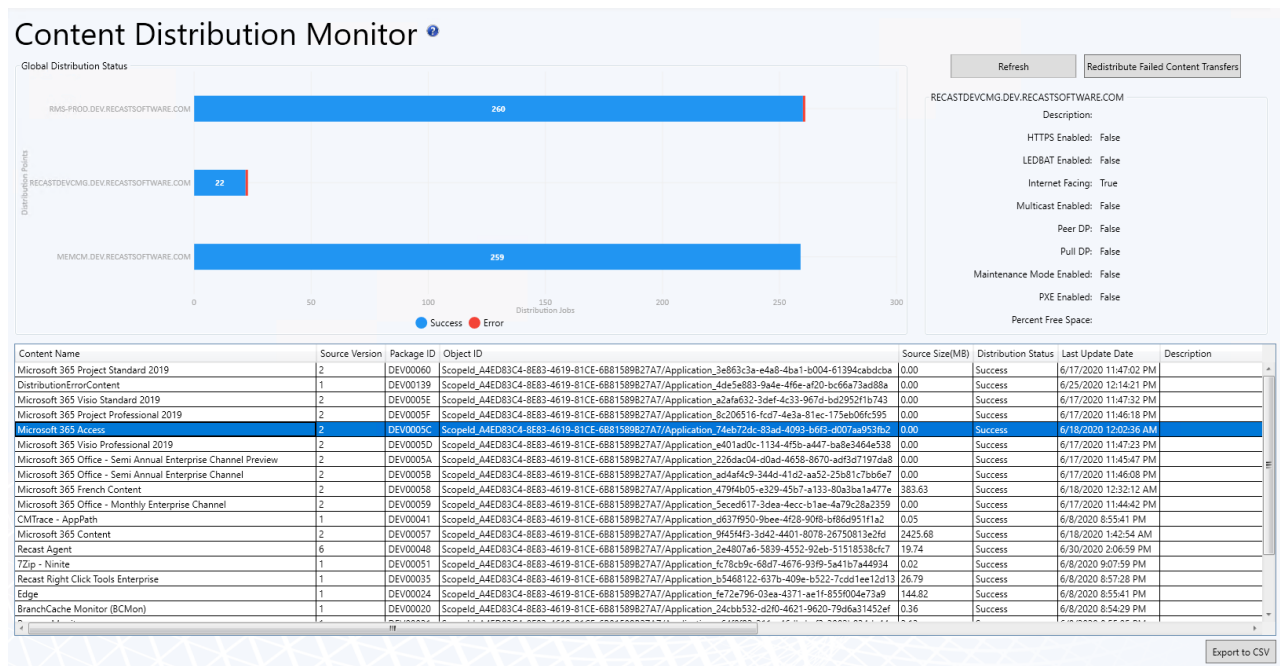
Content Distribution Monitor

Global Distribution Status

Refresh

Redistribute Failed Content Transfers

RMS-PROD.DEV.RECASTSOFTWARE.COM
260

RECASTDEVCMG.DEV.RECASTSOFTWARE.COM
22

MEMCM.DEV.RECASTSOFTWARE.COM
259

Distribution Points

0 50 100 150 200 250 300

Distribution Jobs

Success Error

RECASTDEVCMG.DEV.RECASTSOFTWARE.COM

Description:
HTTPS Enabled: False
LEDBAT Enabled: False
Internet Facing: True
Multicast Enabled: False
Peer DP: False
Pull DP: False
Maintenance Mode Enabled: False
PXE Enabled: False
Percent Free Space:

| Content Name | Source Version | Package ID | Object ID | Source Size(MB) | Distribution Status | Last Update Date | Description |
|---|---|---|---|---|---|---|---|
| Microsoft 365 Project Standard 2019 | 2 | DEV00060 | ScopeId_A4ED83C4-8E83-4619-81CE-6B81589B27A7/Application_3e863c3a-e4a8-4ba1-b004-61394cabdcba | 0.00 | Success | 6/17/2020 11:47:02 PM | |
| DistributionErrorContent | 1 | DEV00139 | ScopeId_A4ED83C4-8E83-4619-81CE-6B81589B27A7/Application_4de5e883-9a4e-4f6e-af20-bc66a73ad88a | 0.00 | Success | 6/25/2020 12:14:21 PM | |
| Microsoft 365 Visio Standard 2019 | 2 | DEV0005E | ScopeId_A4ED83C4-8E83-4619-81CE-6B81589B27A7/Application_a2afa632-3def-4c33-967d-bd2952f1b743 | 0.00 | Success | 6/17/2020 11:47:32 PM | |
| Microsoft 365 Project Professional 2019 | 2 | DEV0005F | ScopeId_A4ED83C4-8E83-4619-81CE-6B81589B27A7/Application_8c206516-fcd7-4e3a-81ec-175eb06fc595 | 0.00 | Success | 6/17/2020 11:46:18 PM | |
| Microsoft 365 Access | 2 | DEV0005C | ScopeId_A4ED83C4-8E83-4619-81CE-6B81589B27A7/Application_74eb72dc-83ad-4093-b6f3-d007aa953fb2 | 0.00 | Success | 6/18/2020 12:02:36 AM | |
| Microsoft 365 Visio Professional 2019 | 2 | DEV0005D | ScopeId_A4ED83C4-8E83-4619-81CE-6B81589B27A7/Application_e401ad0c-1134-4f5b-a447-ba8e3464e538 | 0.00 | Success | 6/17/2020 11:47:23 PM | |
| Microsoft 365 Office - Semi Annual Enterprise Channel Preview | 2 | DEV0005A | ScopeId_A4ED83C4-8E83-4619-81CE-6B81589B27A7/Application_226dac04-d0ad-4658-8670-adf3d7197da8 | 0.00 | Success | 6/17/2020 11:45:47 PM | |
| Microsoft 365 Office - Semi Annual Enterprise Channel | 2 | DEV0005B | ScopeId_A4ED83C4-8E83-4619-81CE-6B81589B27A7/Application_ad4af4c9-344d-41d2-aa52-25b81c7bb6e7 | 0.00 | Success | 6/17/2020 11:46:08 PM | |
| Microsoft 365 French Content | 2 | DEV00058 | ScopeId_A4ED83C4-8E83-4619-81CE-6B81589B27A7/Application_479f4b05-e329-45b7-a133-80a3ba1a477e | 383.63 | Success | 6/18/2020 12:32:12 AM | |
| Microsoft 365 Office - Monthly Enterprise Channel | 2 | DEV00059 | ScopeId_A4ED83C4-8E83-4619-81CE-6B81589B27A7/Application_5eced617-3dea-4ecc-b1ae-4a79c28a2359 | 0.00 | Success | 6/17/2020 11:44:42 PM | |
| CMTrace - AppPath | 1 | DEV00041 | ScopeId_A4ED83C4-8E83-4619-81CE-6B81589B27A7/Application_d637f950-9bee-4f28-90f8-bf86d951f1a2 | 0.05 | Success | 6/8/2020 8:55:41 PM | |
| Microsoft 365 Content | 2 | DEV00057 | ScopeId_A4ED83C4-8E83-4619-81CE-6B81589B27A7/Application_9f45f4f3-3d42-4401-8078-26750813e2fd | 2425.68 | Success | 6/18/2020 1:42:54 AM | |
| Recast Agent | 6 | DEV00048 | ScopeId_A4ED83C4-8E83-4619-81CE-6B81589B27A7/Application_2e4807a6-5839-4552-92eb-51518538cfc7 | 19.74 | Success | 6/30/2020 2:06:59 PM | |
| 7Zip - Ninite | 1 | DEV00051 | ScopeId_A4ED83C4-8E83-4619-81CE-6B81589B27A7/Application_fc78cb9c-68d7-4676-93f9-5a41b7a44934 | 0.02 | Success | 6/8/2020 9:07:59 PM | |
| Recast Right Click Tools Enterprise | 1 | DEV00035 | ScopeId_A4ED83C4-8E83-4619-81CE-6B81589B27A7/Application_b5468122-637b-409e-b522-7cdd1ee12d13 | 26.79 | Success | 6/8/2020 8:57:28 PM | |
| Edge | 1 | DEV00024 | ScopeId_A4ED83C4-8E83-4619-81CE-6B81589B27A7/Application_fe72e796-03ea-4371-ae1f-855f004e73a9 | 144.82 | Success | 6/8/2020 8:55:41 PM | |
| BranchCache Monitor (BCMon) | 1 | DEV00020 | ScopeId_A4ED83C4-8E83-4619-81CE-6B81589B27A7/Application_24cbb532-d2f0-4621-9620-79d6a31452ef | 0.36 | Success | 6/8/2020 8:54:29 PM | |

Export to CSV